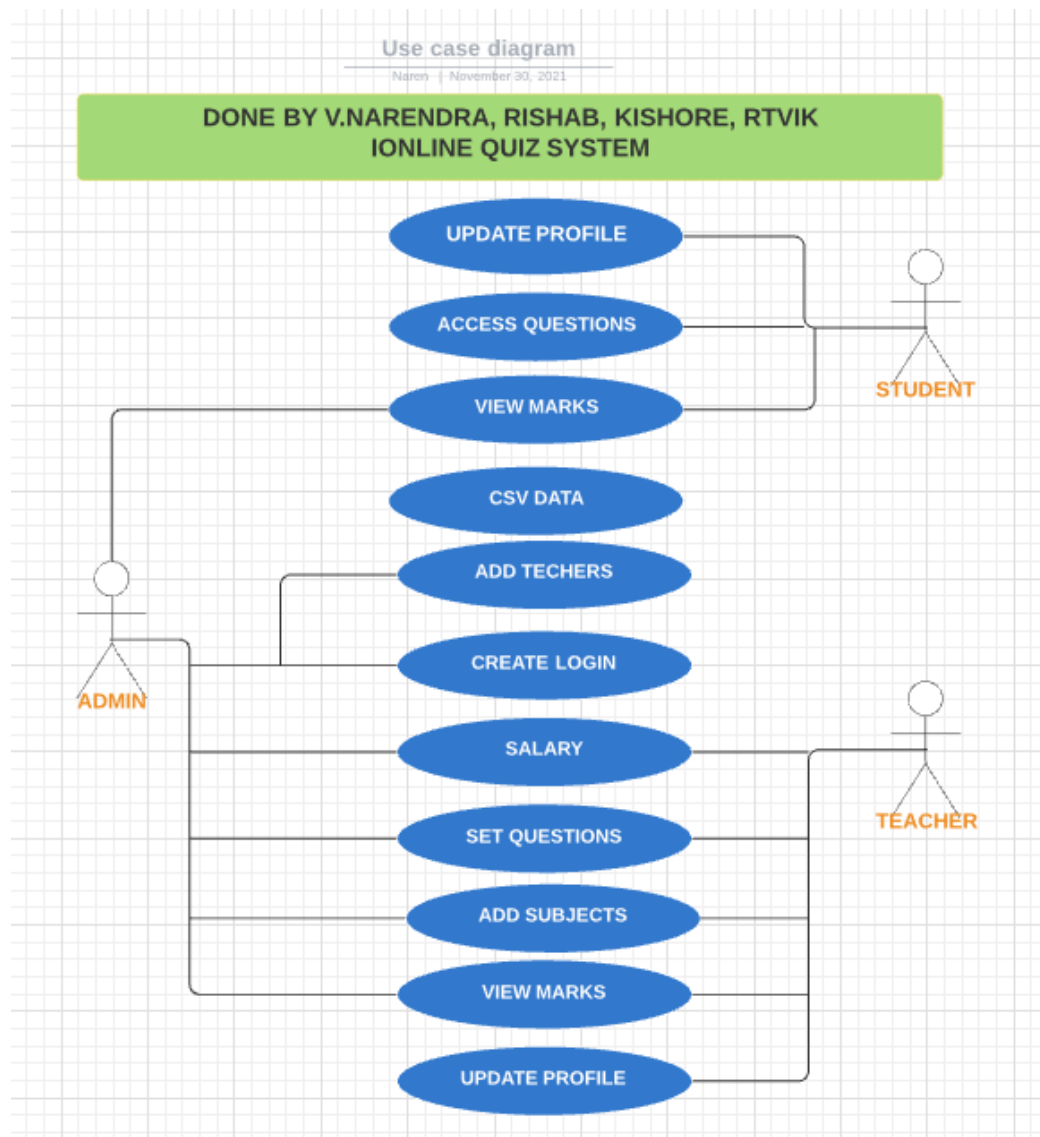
Use case diagram

Naren | November 30, 2021

DONE BY V.NARENDRA, RISHAB, KISHORE, RTVIK
IONLINE QUIZ SYSTEM

UPDATE PROFILE

ACCESS QUESTIONS

VIEW MARKS

STUDENT

CSV DATA

ADD TECHERS

CREATE LOGIN

ADMIN

SALARY

SET QUESTIONS

ADD SUBJECTS

VIEW MARKS

UPDATE PROFILE

TEACHER